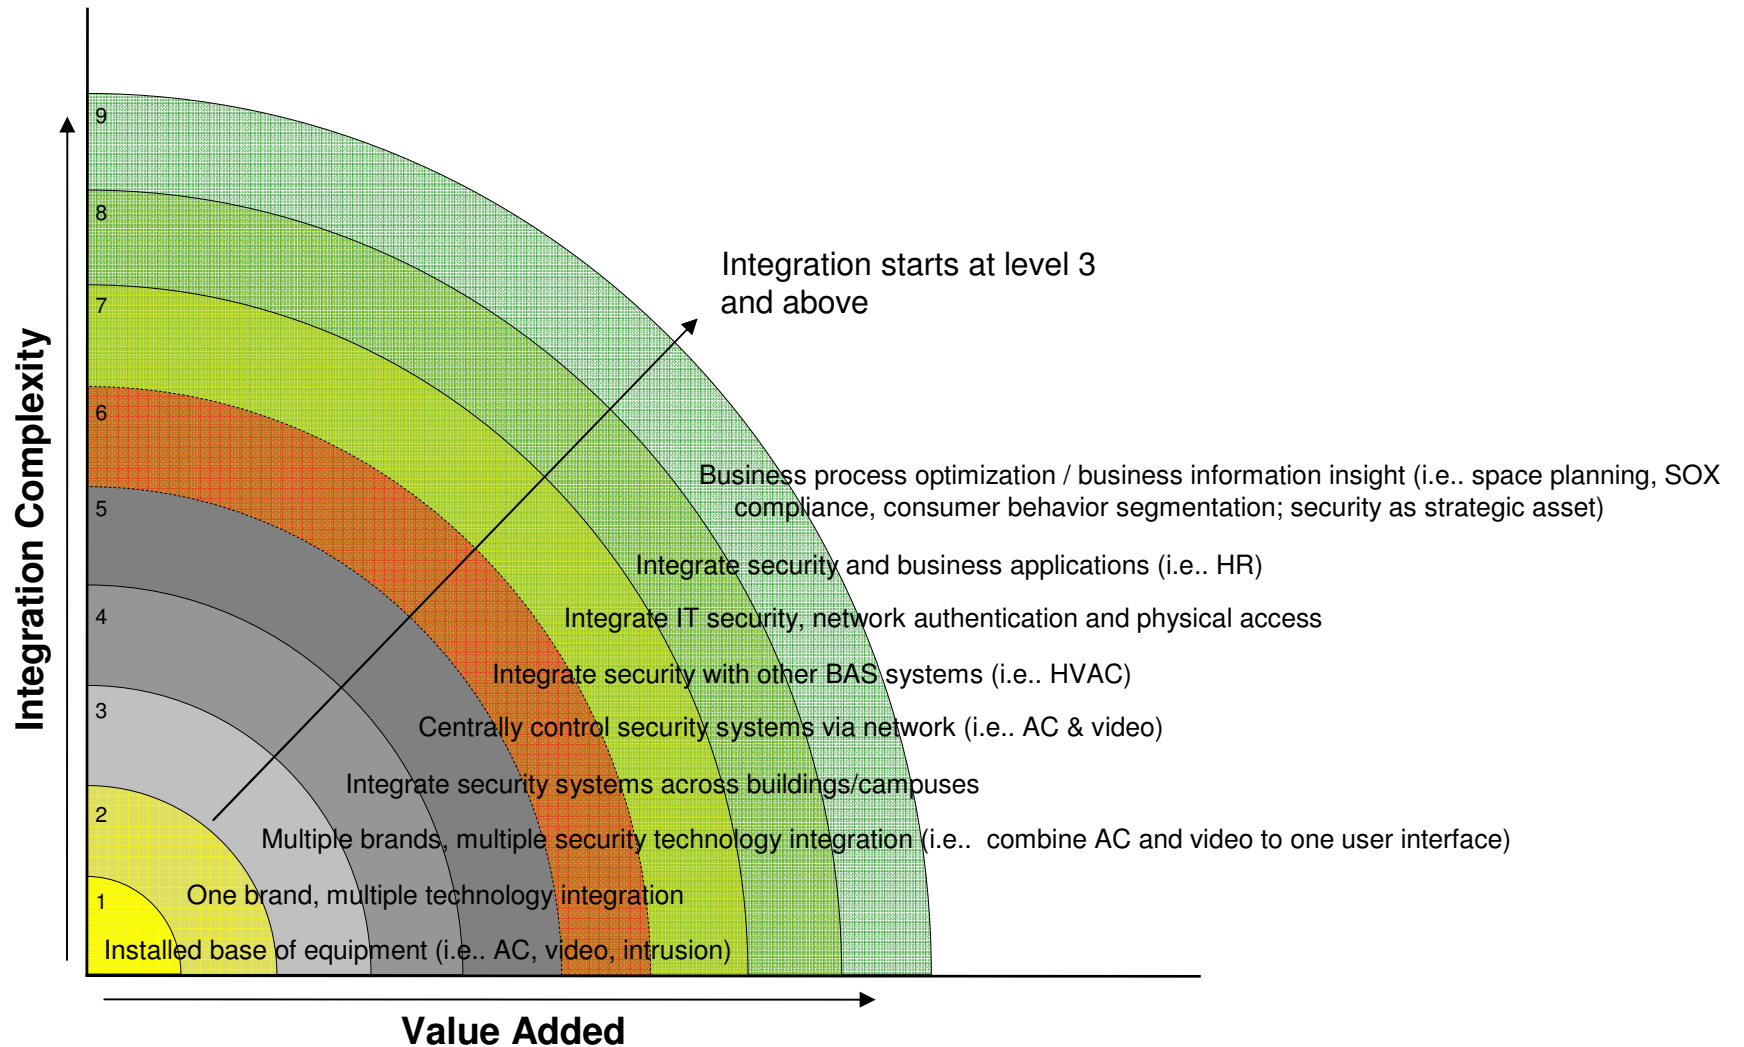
Integration Complexity

9

8

7

6

5

4

3

2

1

Integration starts at level 3 and above

Business process optimization / business information insight (i.e.. space planning, SOX compliance, consumer behavior segmentation; security as strategic asset)

Integrate security and business applications (i.e.. HR)

Integrate IT security, network authentication and physical access

Integrate security with other BAS systems (i.e.. HVAC)

Centrally control security systems via network (i.e.. AC & video)

Integrate security systems across buildings/campuses

Multiple brands, multiple security technology integration (i.e.. combine AC and video to one user interface)

One brand, multiple technology integration

Installed base of equipment (i.e.. AC, video, intrusion)

Value Added